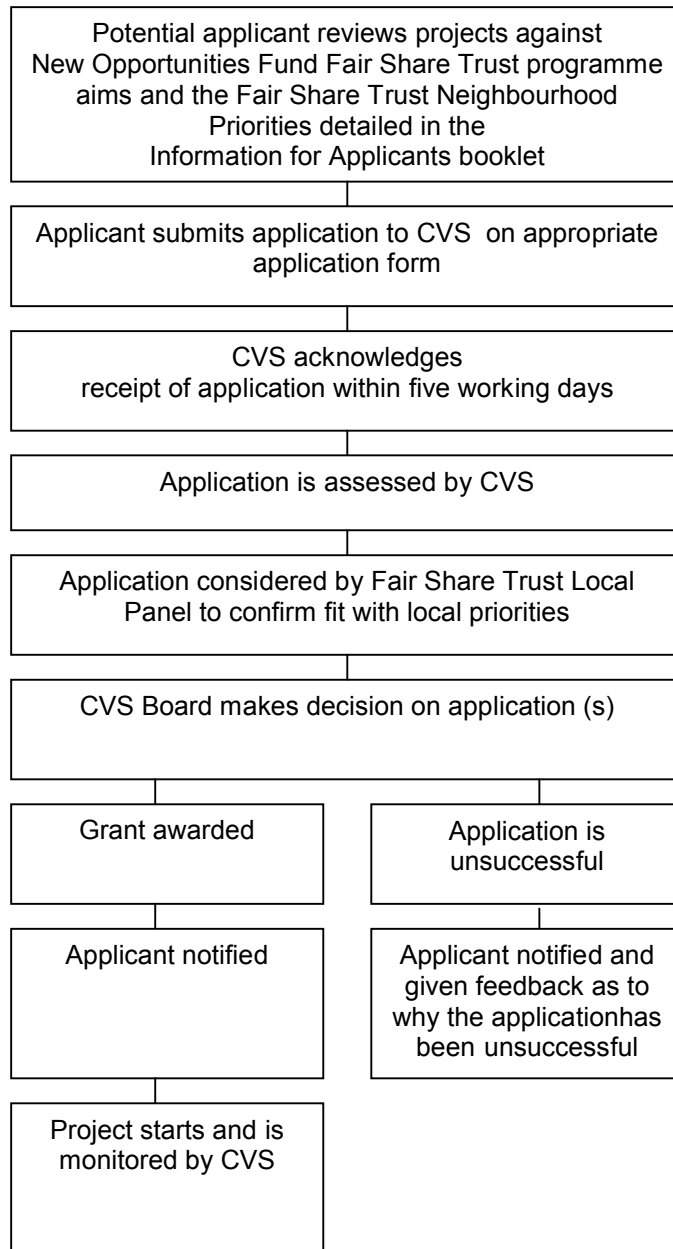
Potential applicant reviews projects against New Opportunities Fund Fair Share Trust programme aims and the Fair Share Trust Neighbourhood Priorities detailed in the Information for Applicants booklet

Applicant submits application to CVS on appropriate application form

CVS acknowledges receipt of application within five working days

Application is assessed by CVS

Application considered by Fair Share Trust Local Panel to confirm fit with local priorities

CVS Board makes decision on application (s)

Grant awarded

Application is unsuccessful

Applicant notified

Applicant notified and given feedback as to why the applicationhas been unsuccessful

Project starts and is monitored by CVS